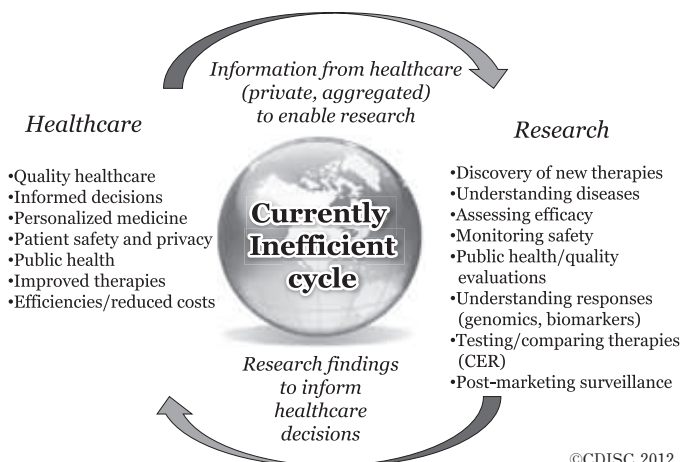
Information from healthcare (private, aggregated) to enable research

Healthcare

•Quality healthcare
•Informed decisions
•Personalized medicine
•Patient safety and privacy
•Public health
•Improved therapies
•Efficiencies/reduced costs

Currently Inefficient cycle

Research

•Discovery of new therapies
•Understanding diseases
•Assessing efficacy
•Monitoring safety
•Public health/quality evaluations
•Understanding responses (genomics, biomarkers)
•Testing/comparing therapies (CER)
•Post-marketing surveillance

Research findings to inform healthcare decisions

©CDISC 2012